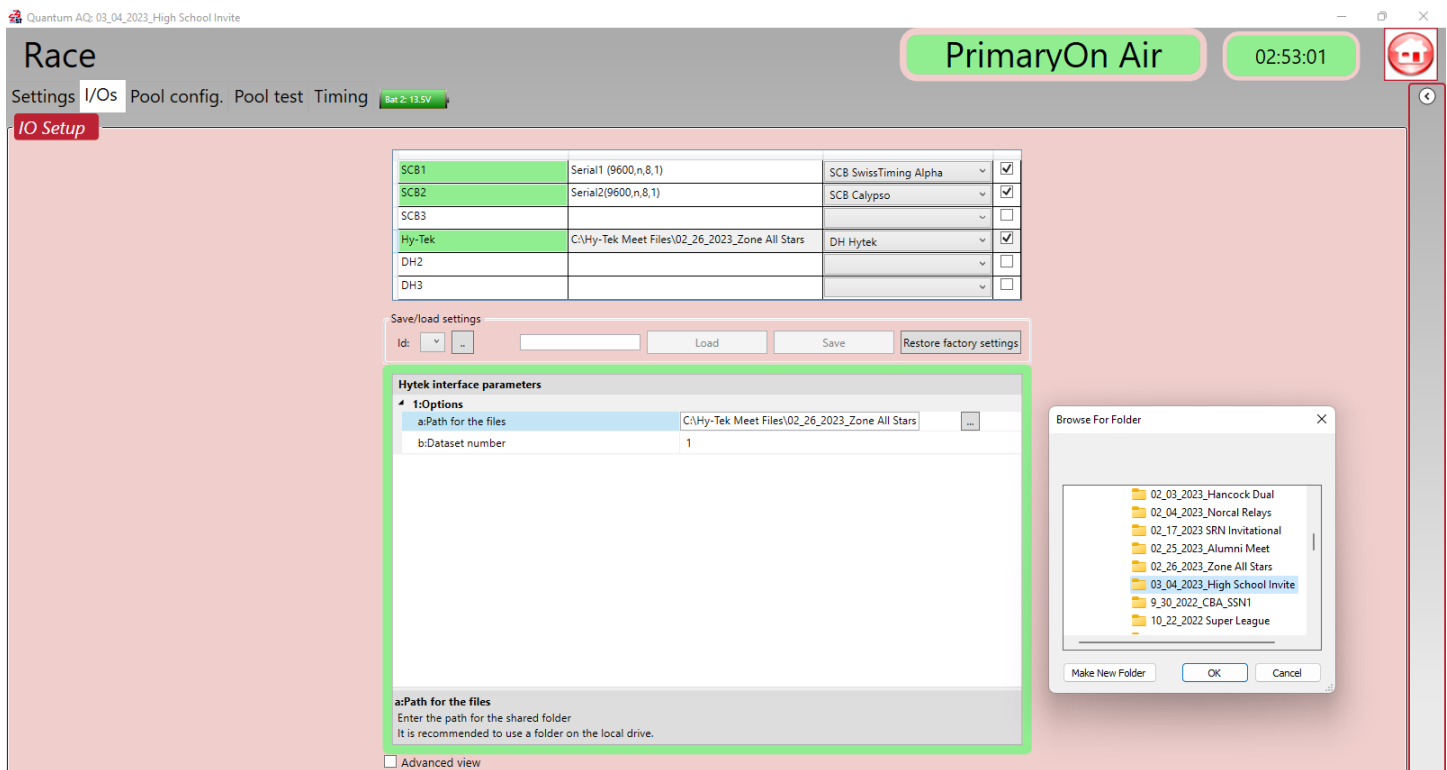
Quantum AQ: 03_04_2023_High School Invite

Race

PrimaryOn Air

02:53:01

Settings I/Os Pool config. Pool test Timing Bat 2: 13.5V

IO Setup

| SCB1 | Serial1 (9600,n,8,1) | SCB SwissTiming Alpha | ☑ |
|---|---|---|---|
| SCB2 | Serial2(9600,n,8,1) | SCB Calypso | ☑ |
| SCB3 | | | ☐ |
| Hy-Tek | C:\Hy-Tek Meet Files\02_26_2023_Zone All Stars | DH Hytek | ☑ |
| DH2 | | | ☐ |
| DH3 | | | ☐ |

Save/load settings

Id: ..

Load Save Restore factory settings

Hytek interface parameters

1:Options

a:Path for the files C:\Hy-Tek Meet Files\02_26_2023_Zone All Stars ...

b:Dataset number 1

a:Path for the files
Enter the path for the shared folder
It is recommended to use a folder on the local drive.

Advanced view

Browse For Folder

02_03_2023_Hancock Dual
02_04_2023_Norcal Relays
02_17_2023 SRN Invitational
02_25_2023_Alumni Meet
02_26_2023_Zone All Stars
03_04_2023_High School Invite
9_30_2022_CBA_SSN1
10_22_2022 Super League

Make New Folder OK Cancel